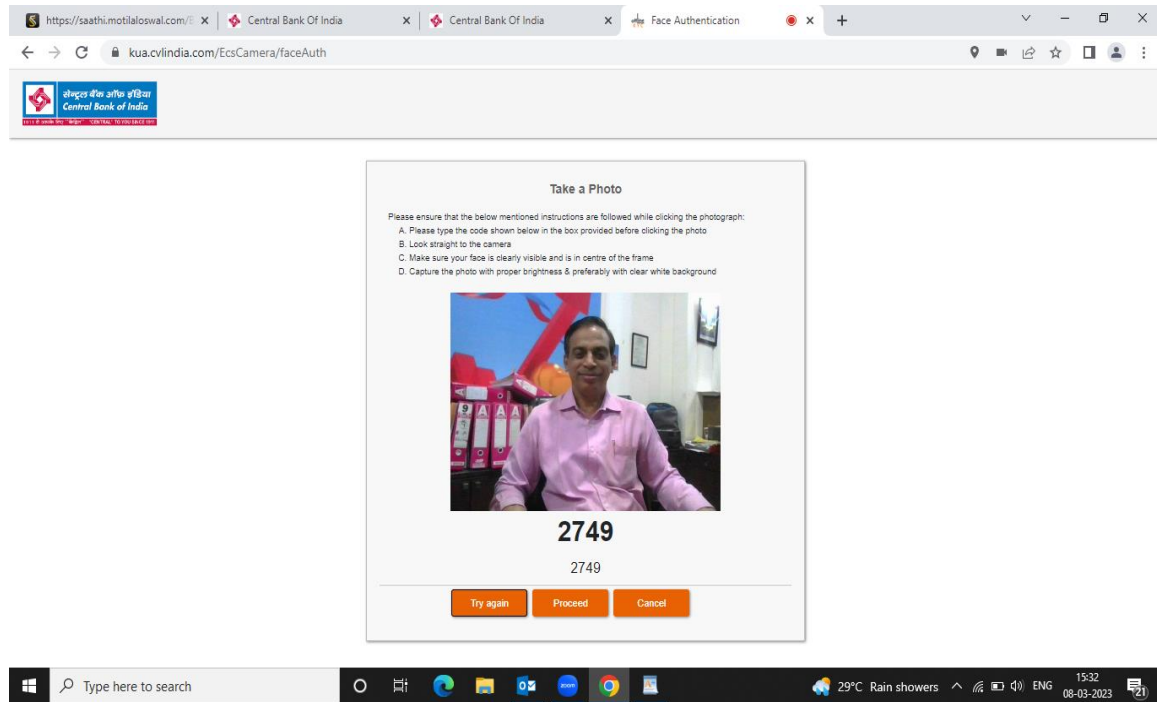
https://saathi.motilaloswal.com/ ×
Central Bank Of India ×
Central Bank Of India ×
Face Authentication ×
+

kua.cvlindia.com/EcsCamera/faceAuth

सेन्ट्रल बैंक ऑफ़ इंडिया
Central Bank of India
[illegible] "CENTRAL" TO YOU SINCE 1911

Take a Photo

Please ensure that the below mentioned instructions are followed while clicking the photograph:
A. Please type the code shown below in the box provided before clicking the photo
B. Look straight to the camera
C. Make sure your face is clearly visible and is in centre of the frame
D. Capture the photo with proper brightness & preferably with clear white background

2749

2749

Try again
Proceed
Cancel

Type here to search
29°C Rain showers
ENG
15:32
08-03-2023
21